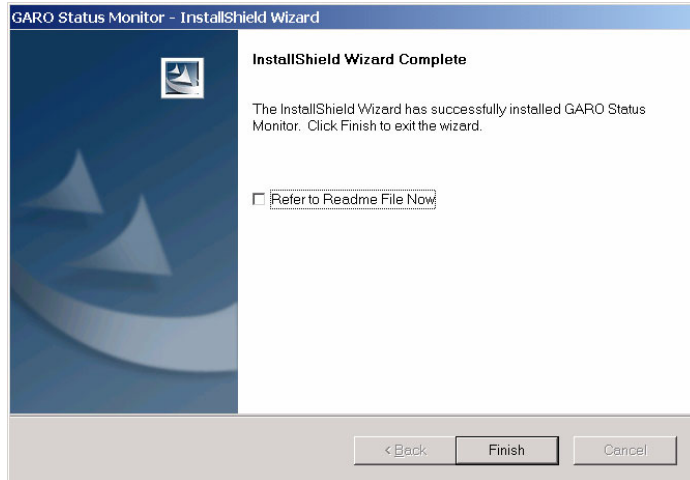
GARO Status Monitor - InstallShield Wizard

InstallShield Wizard Complete

The InstallShield Wizard has successfully installed GARO Status Monitor. Click Finish to exit the wizard.

Refer to Readme File Now

< Back

Finish

Cancel